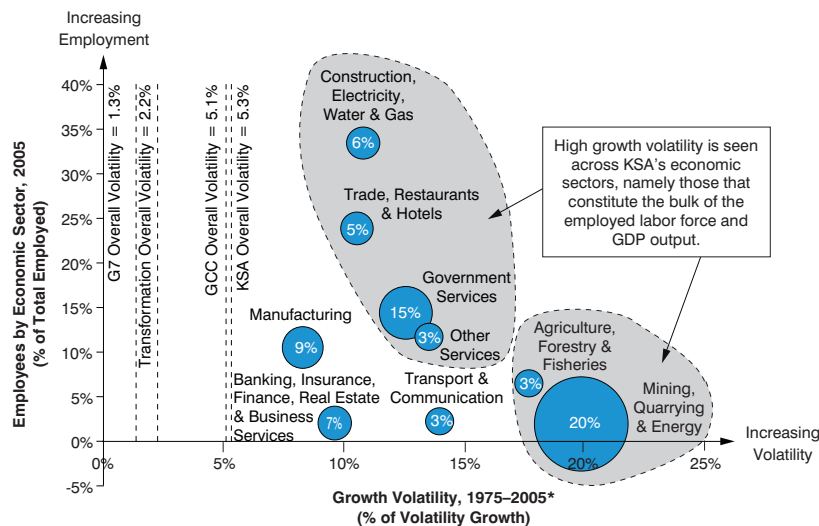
Increasing Employment

Employees by Economic Sector, 2005 (% of Total Employed)

40%
35%
30%
25%
20%
15%
10%
5%
0%
-5%

G7 Overall Volatility = 1.3%
Transformation Overall Volatility = 2.2%
GCC Overall Volatility = 5.1%
KSA Overall Volatility = 5.3%

Construction, Electricity, Water & Gas
6%

Trade, Restaurants & Hotels
5%

Government Services
15%

3%
Other Services

Manufacturing
9%

Banking, Insurance, Finance, Real Estate & Business Services
7%

Transport & Communication
3%

Agriculture, Forestry & Fisheries
3%

Mining, Quarrying & Energy
20%

High growth volatility is seen across KSA's economic sectors, namely those that constitute the bulk of the employed labor force and GDP output.

0%
5%
10%
15%
20%
25%

Increasing Volatility

Growth Volatility, 1975–2005* (% of Volatility Growth)